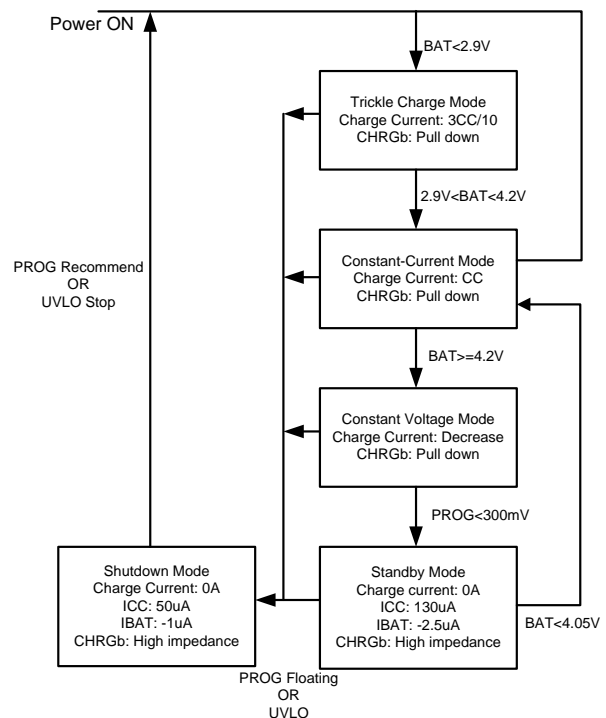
Power ON

BAT<2.9V

Trickle Charge Mode
Charge Current: 3CC/10
CHRGb: Pull down

2.9V<BAT<4.2V

PROG Recommend
OR
UVLO Stop

Constant-Current Mode
Charge Current: CC
CHRGb: Pull down

BAT>=4.2V

Constant Voltage Mode
Charge Current: Decrease
CHRGb: Pull down

PROG<300mV

Shutdown Mode
Charge Current: 0A
ICC: 50uA
IBAT: -1uA
CHRGb: High impedance

Standby Mode
Charge current: 0A
ICC: 130uA
IBAT: -2.5uA
CHRGb: High impedance

BAT<4.05V

PROG Floating
OR
UVLO